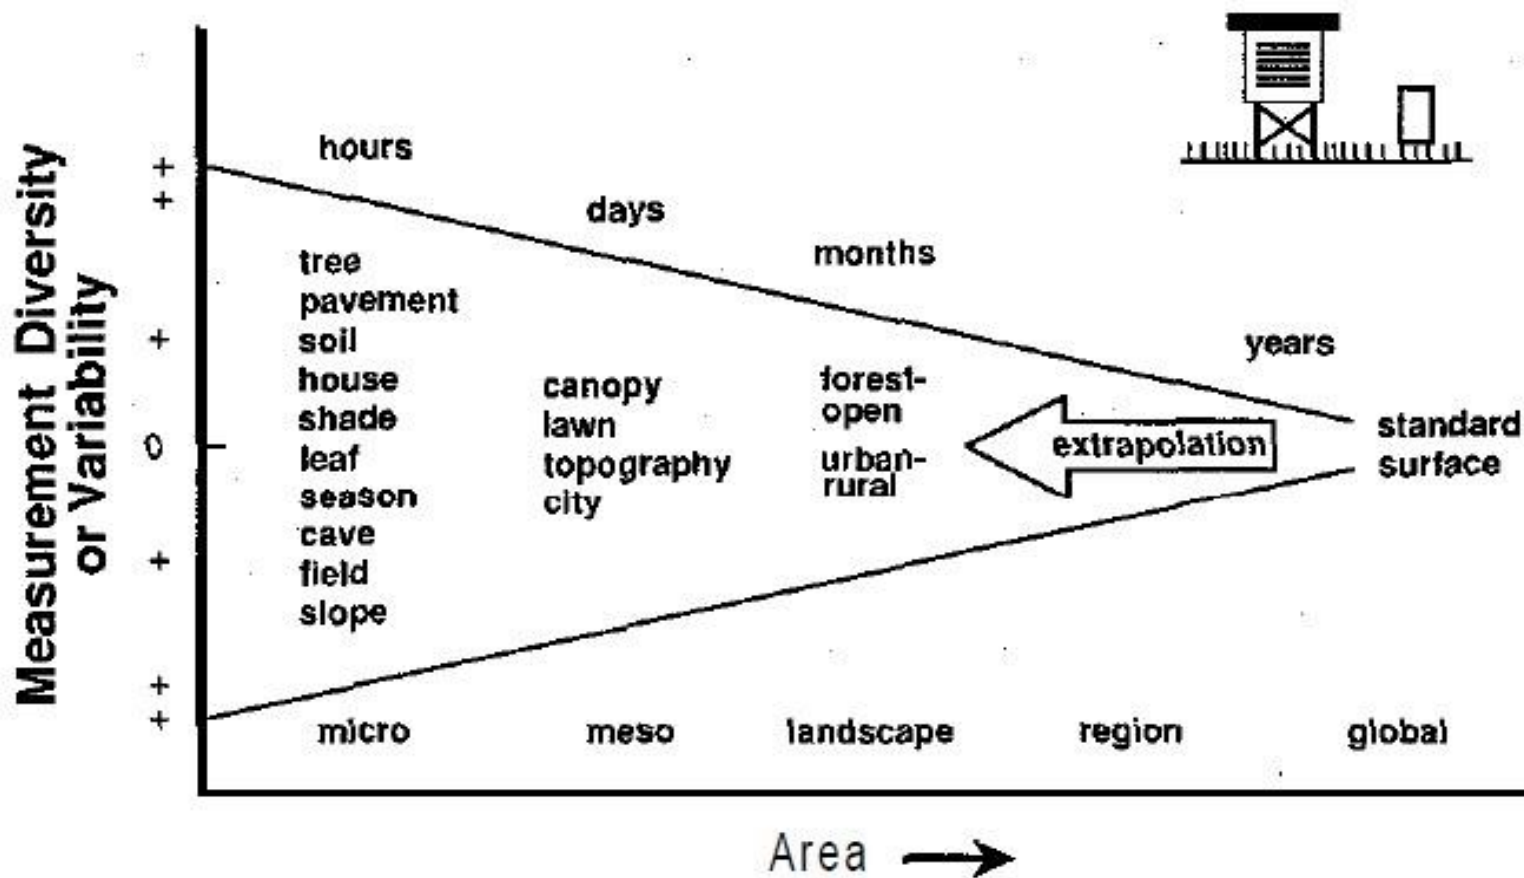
Measurement Diversity or Variability

+
+
+
0
+
+
+

hours

days

months

years

tree
pavement
soil
house
shade
leaf
season
cave
field
slope

canopy
lawn
topography
city

forest-open
urban-rural

extrapolation

standard surface

micro
meso
landscape
region
global

Area